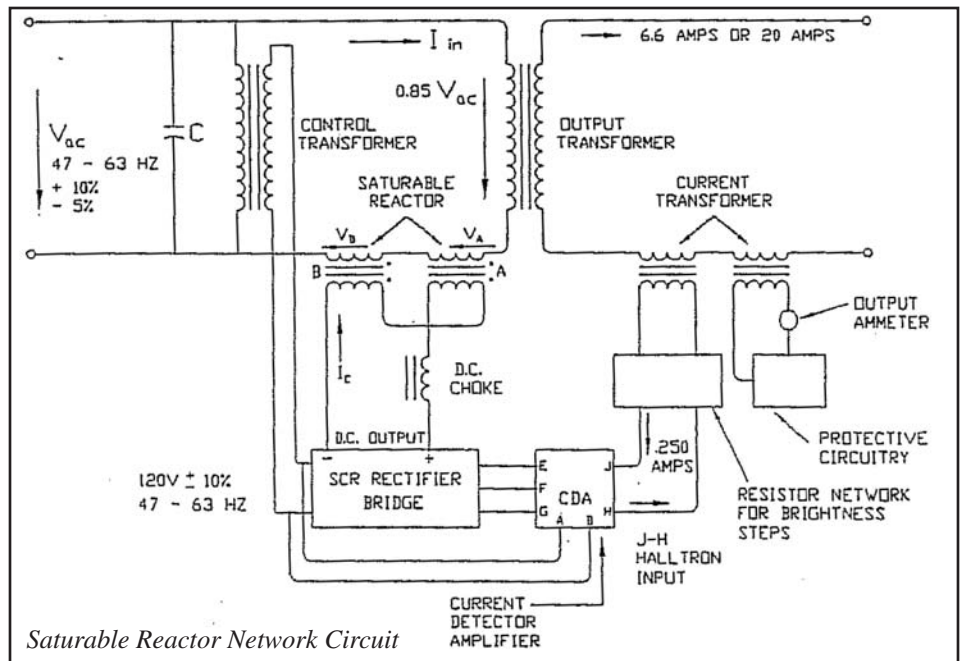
$I_{in}$

6.6 AMPS OR 20 AMPS

$0.85\ V_{ac}$

$V_{ac}$
47 - 63 HZ
+ 10%
- 5%

C

CONTROL TRANSFORMER

OUTPUT TRANSFORMER

SATURABLE REACTOR

CURRENT TRANSFORMER

$V_B$

$V_A$

B

A

OUTPUT AMMETER

$I_c$

D.C. CHOKE

D.C. OUTPUT

-

+

PROTECTIVE CIRCUITRY

.250 AMPS

120V ± 10%
47 - 63 HZ

SCR RECTIFIER BRIDGE

E

F

G

CDA

J

H

A

B

RESISTOR NETWORK FOR BRIGHTNESS STEPS

J-H HALLTRON INPUT

CURRENT DETECTOR AMPLIFIER

Saturable Reactor Network Circuit